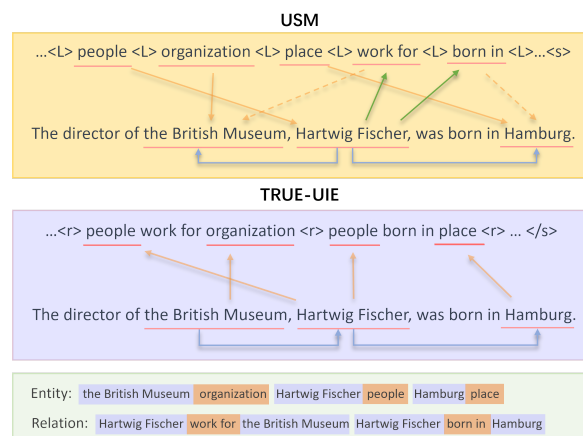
USM

...<L> people <L> organization <L> place <L> work for <L> born in <L>...<s>

The director of the British Museum, Hartwig Fischer, was born in Hamburg.

TRUE-UIE

...<r> people work for organization <r> people born in place <r> ... </s>

The director of the British Museum, Hartwig Fischer, was born in Hamburg.

Entity: the British Museum organization Hartwig Fischer people Hamburg place

Relation: Hartwig Fischer work for the British Museum Hartwig Fischer born in Hamburg